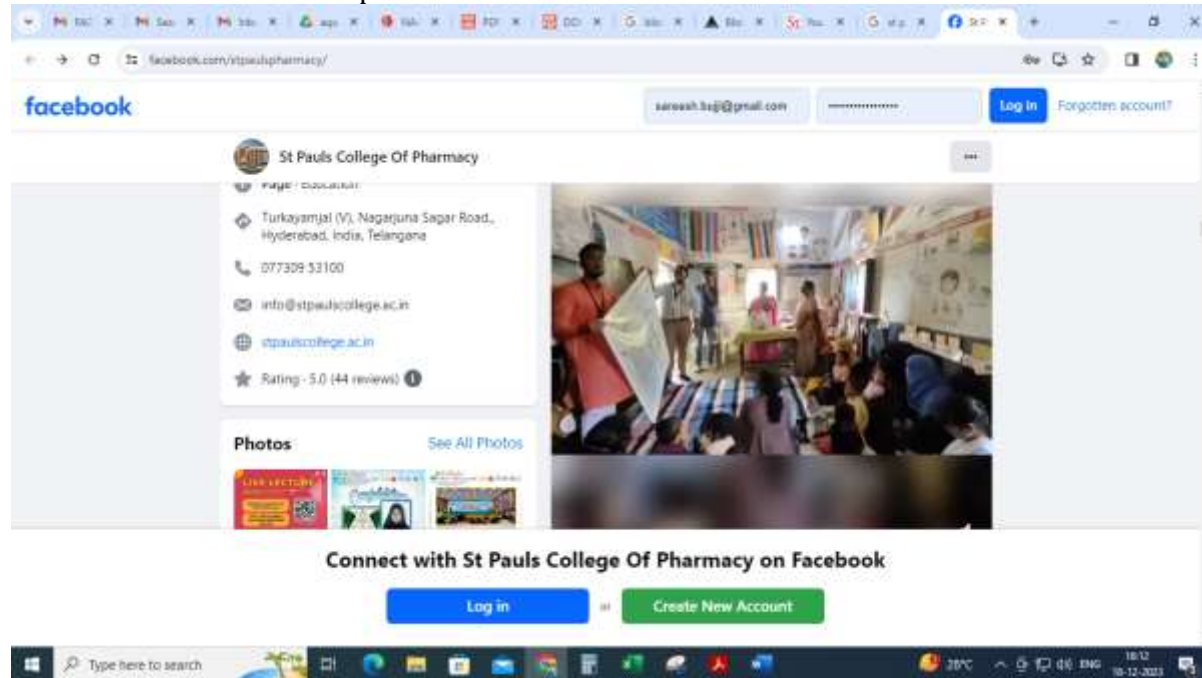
facebook.com/stpaulspharmacy/

facebook

sareesh.bsj@gmail.com

Log In

Forgotten account?

St Pauls College Of Pharmacy

···

Page · Education

Turkayamjal (V), Nagarjuna Sagar Road., Hyderabad, India, Telangana

077309 53100

info@stpaulscollege.ac.in

stpaulscollege.ac.in

Rating · 5.0 (44 reviews)

Photos

See All Photos

LIVE LECTURE

Connect with St Pauls College Of Pharmacy on Facebook

Log in

or

Create New Account

Type here to search

28°C

ENG

18:12

18-12-2023